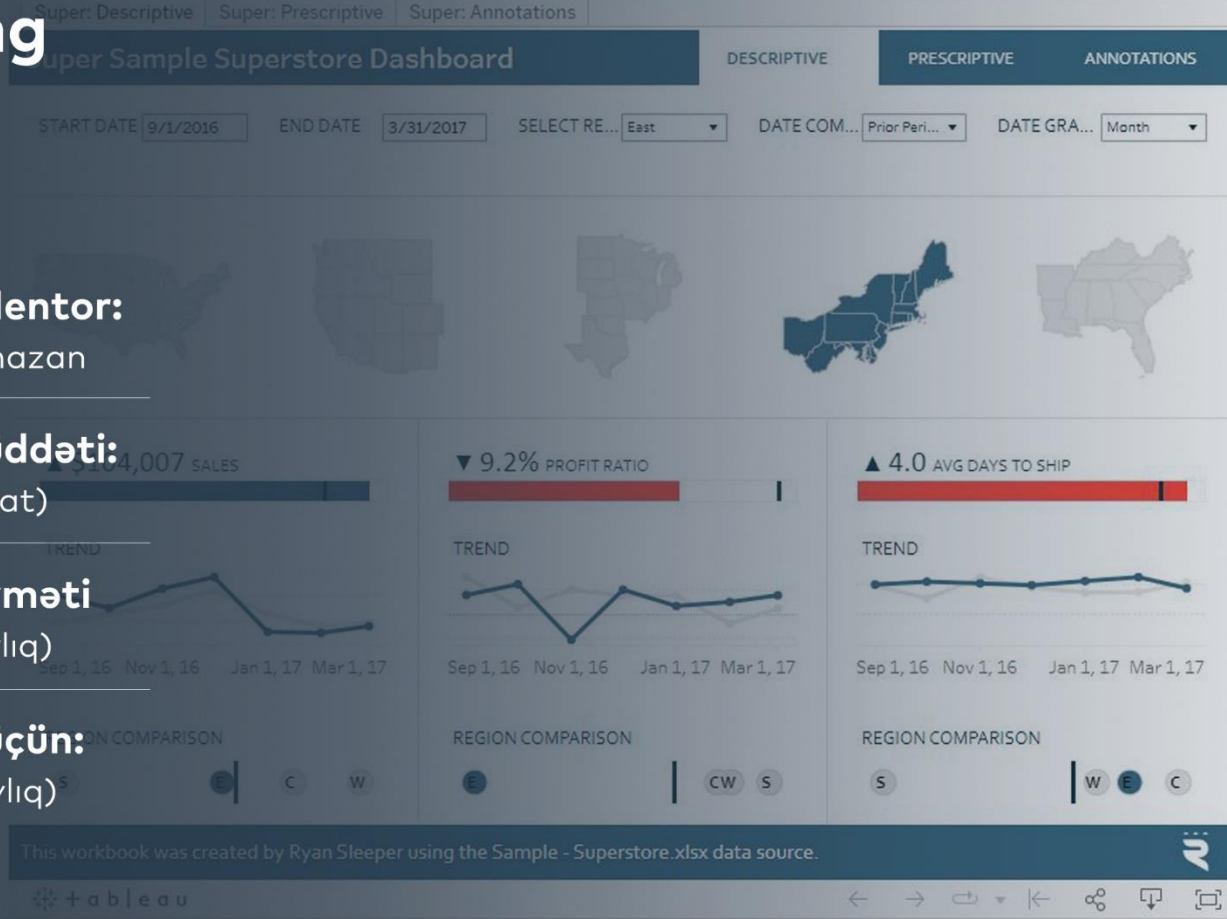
Super: Descriptive | Super: Prescriptive | Super: Annotations

ng

uper Sample Superstore Dashboard

DESCRIPTIVE

PRESCRIPTIVE

ANNOTATIONS

START DATE 9/1/2016

END DATE 3/31/2017

SELECT RE... East

DATE COM... Prior Peri...

DATE GRA... Month

Mentor:
nazan

uddəti:
at)

məti
lıq)

üçün:
ylıq)

▲ $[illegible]4,007 SALES

TREND

Sep 1, 16 Nov 1, 16 Jan 1, 17 Mar 1, 17

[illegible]ON COMPARISON

S E C W

▼ 9.2% PROFIT RATIO

TREND

Sep 1, 16 Nov 1, 16 Jan 1, 17 Mar 1, 17

REGION COMPARISON

E CW S

▲ 4.0 AVG DAYS TO SHIP

TREND

Sep 1, 16 Nov 1, 16 Jan 1, 17 Mar 1, 17

REGION COMPARISON

S W E C

This workbook was created by Ryan Sleeper using the Sample - Superstore.xlsx data source.

+ a b | e a u